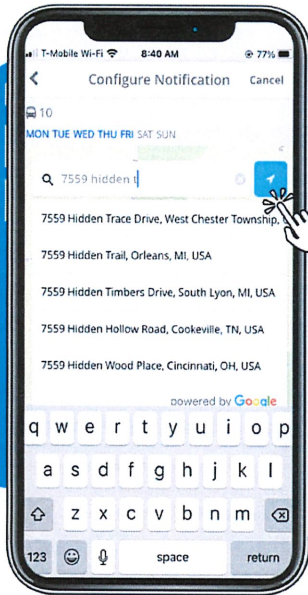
T-Mobile Wi-Fi 8:40 AM 77%

<

Configure Notification

Cancel

10

MON TUE WED THU FRI SAT SUN

7559 hidden t

7559 Hidden Trace Drive, West Chester Township, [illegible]

7559 Hidden Trail, Orleans, MI, USA

7559 Hidden Timbers Drive, South Lyon, MI, USA

7559 Hidden Hollow Road, Cookeville, TN, USA

7559 Hidden Wood Place, Cincinnati, OH, USA

powered by Google

q w e r t y u i o p

a s d f g h j k l

z x c v b n m

123

space

return